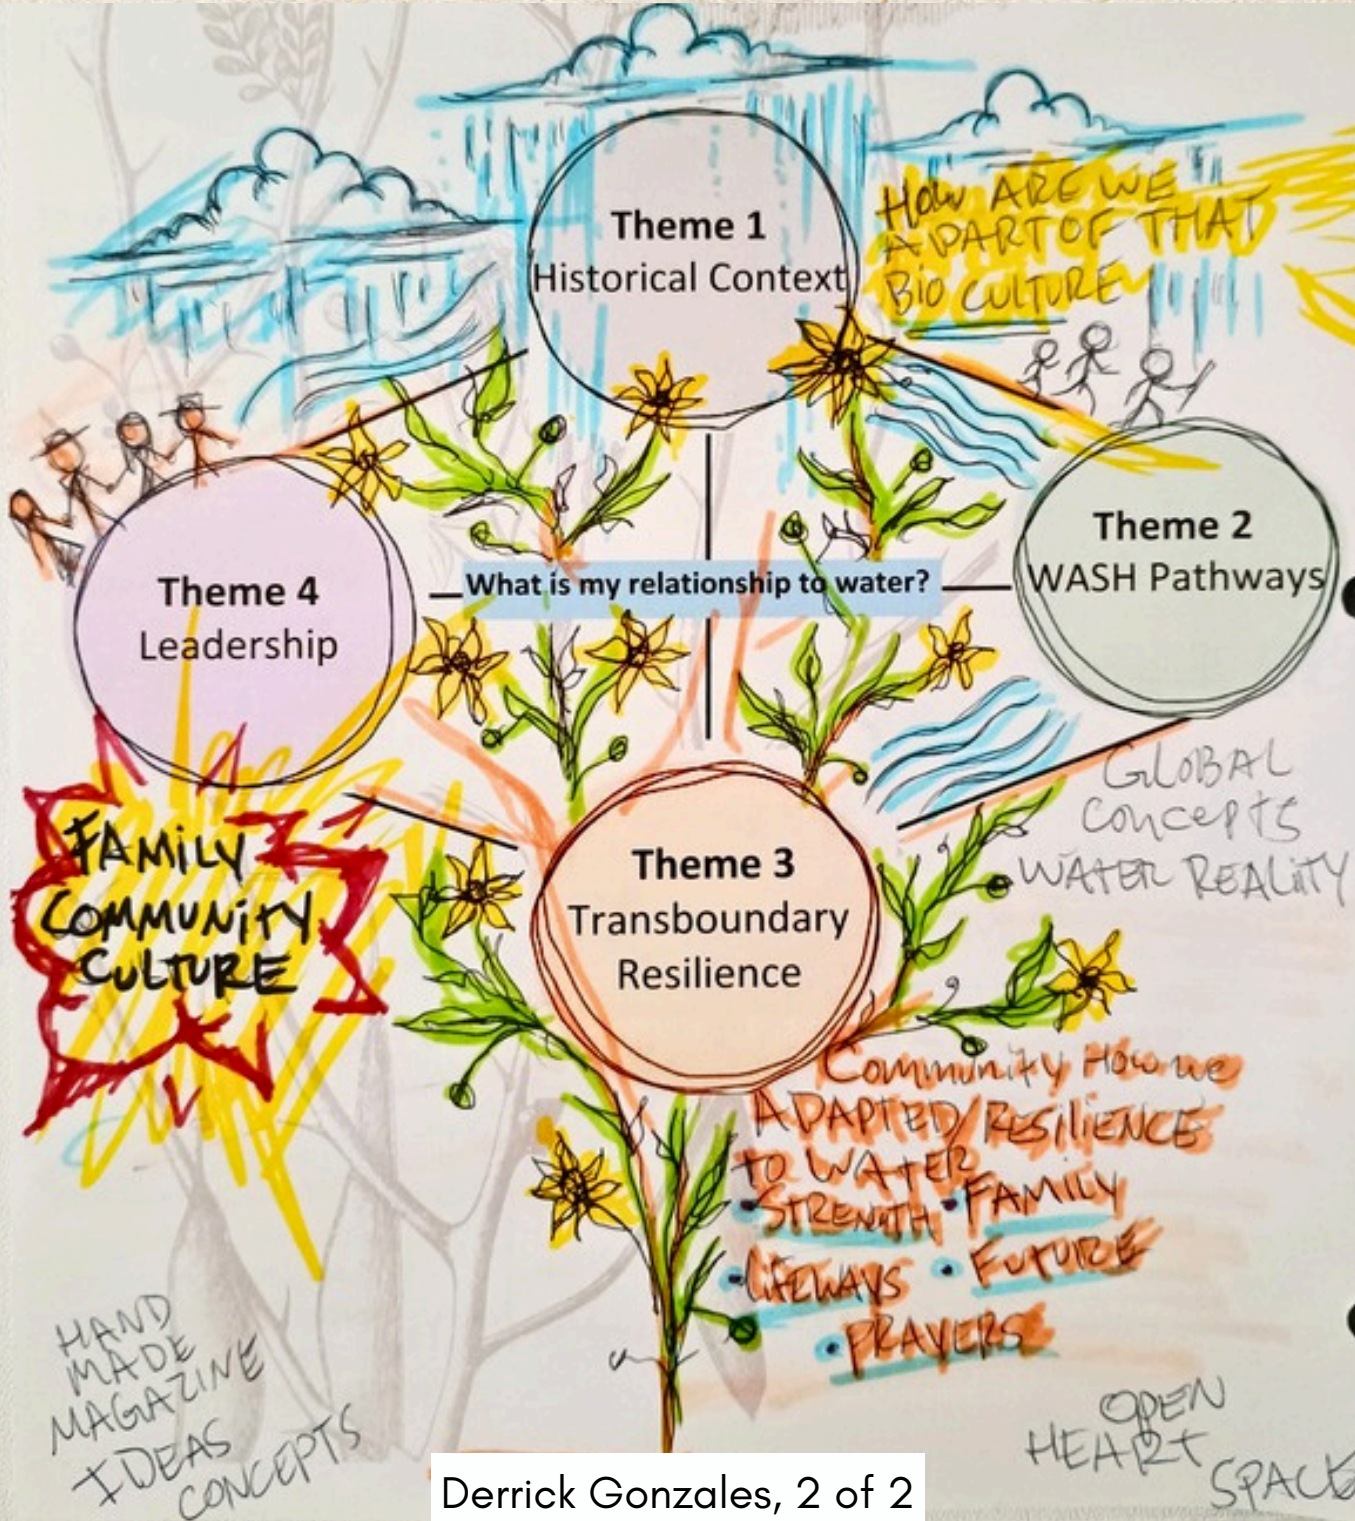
Theme 1
Historical Context

HOW ARE WE A PART OF THAT BIO CULTURE

Theme 4
Leadership

What is my relationship to water?

Theme 2
WASH Pathways

GLOBAL CONCEPTS WATER REALITY

FAMILY COMMUNITY CULTURE

Theme 3
Transboundary Resilience

Community How we ADAPTED/RESILIENCE TO WATER
•STRENGTH •FAMILY
•LIFEWAYS •FUTURE
•PRAYERS

HAND MADE MAGAZINE IDEAS CONCEPTS

OPEN HEART SPACE

Derrick Gonzales, 2 of 2